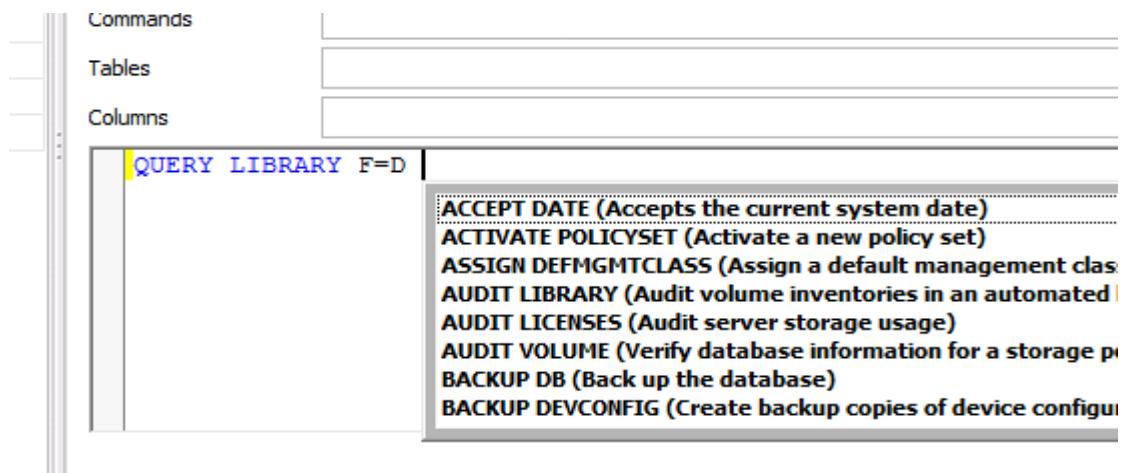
Commands

Tables

Columns

QUERY LIBRARY F=D

ACCEPT DATE (Accepts the current system date)
ACTIVATE POLICYSET (Activate a new policy set)
ASSIGN DEFMGMTCLASS (Assign a default management clas
AUDIT LIBRARY (Audit volume inventories in an automated
AUDIT LICENSES (Audit server storage usage)
AUDIT VOLUME (Verify database information for a storage p
BACKUP DB (Back up the database)
BACKUP DEVCONFIG (Create backup copies of device configu